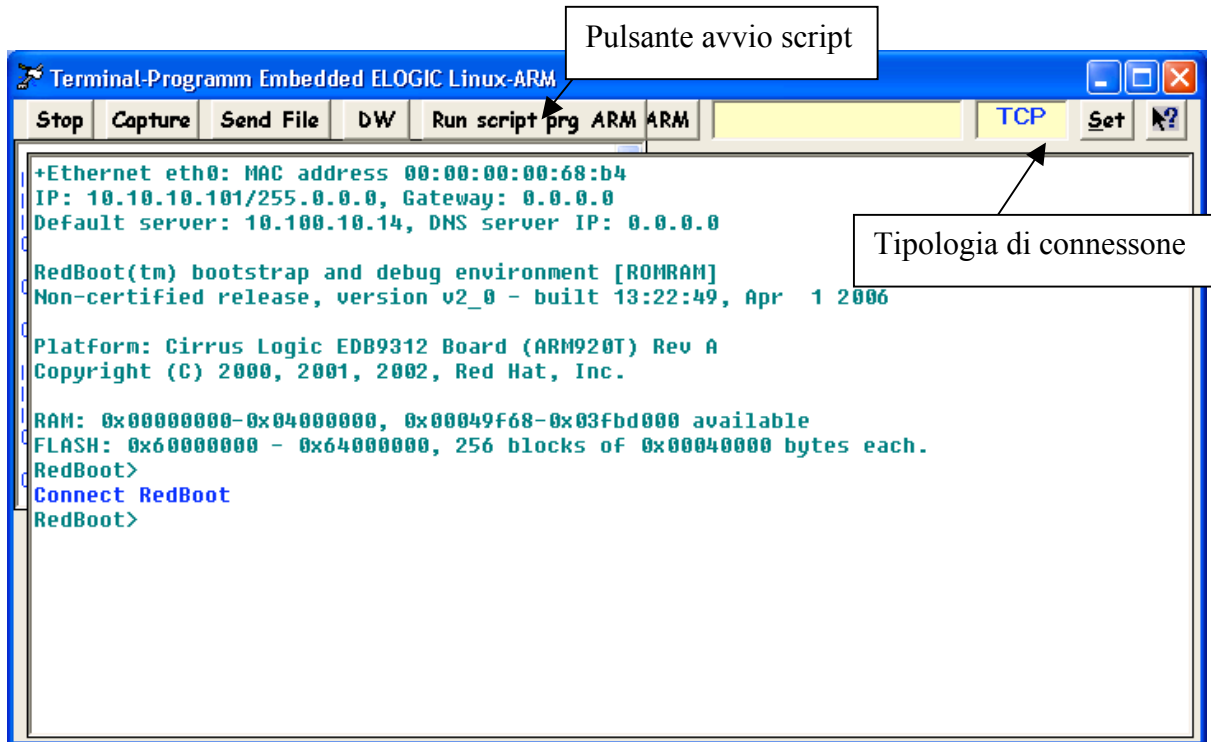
Pulsante avvio script

Terminal-Programm Embedded ELOGIC Linux-ARM

Stop | Capture | Send File | DW | Run script prg ARM | ARM | TCP | Set

+Ethernet eth0: MAC address 00:00:00:00:68:b4
IP: 10.10.10.101/255.0.0.0, Gateway: 0.0.0.0
Default server: 10.100.10.14, DNS server IP: 0.0.0.0

Tipologia di connessone

RedBoot(tm) bootstrap and debug environment [ROMRAM]
Non-certified release, version v2_0 - built 13:22:49, Apr 1 2006

Platform: Cirrus Logic EDB9312 Board (ARM920T) Rev A
Copyright (C) 2000, 2001, 2002, Red Hat, Inc.

RAM: 0x00000000-0x04000000, 0x00049f68-0x03fbd000 available
FLASH: 0x60000000 - 0x64000000, 256 blocks of 0x00040000 bytes each.
RedBoot>
Connect RedBoot
RedBoot>